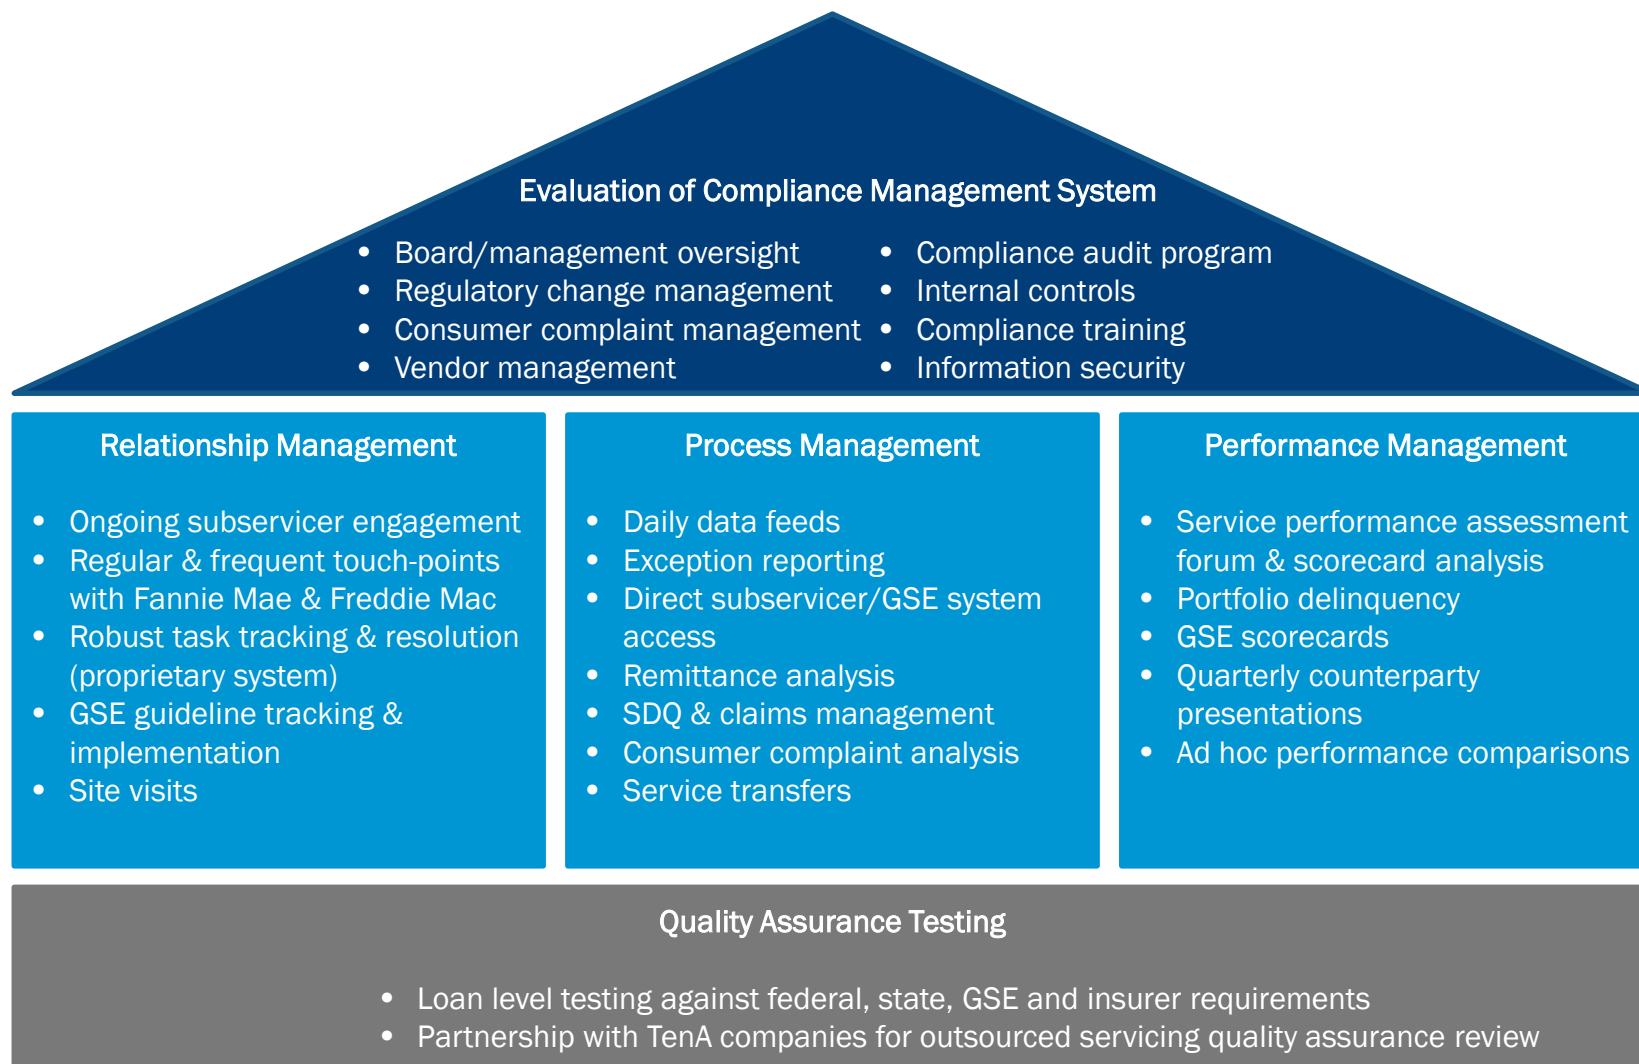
Evaluation of Compliance Management System

- Board/management oversight
- Regulatory change management
- Consumer complaint management
- Vendor management

- Compliance audit program
- Internal controls
- Compliance training
- Information security

Relationship Management

- Ongoing subservicer engagement
- Regular & frequent touch-points with Fannie Mae & Freddie Mac
- Robust task tracking & resolution (proprietary system)
- GSE guideline tracking & implementation
- Site visits

Process Management

- Daily data feeds
- Exception reporting
- Direct subservicer/GSE system access
- Remittance analysis
- SDQ & claims management
- Consumer complaint analysis
- Service transfers

Performance Management

- Service performance assessment forum & scorecard analysis
- Portfolio delinquency
- GSE scorecards
- Quarterly counterparty presentations
- Ad hoc performance comparisons

Quality Assurance Testing

- Loan level testing against federal, state, GSE and insurer requirements
- Partnership with TenA companies for outsourced servicing quality assurance review